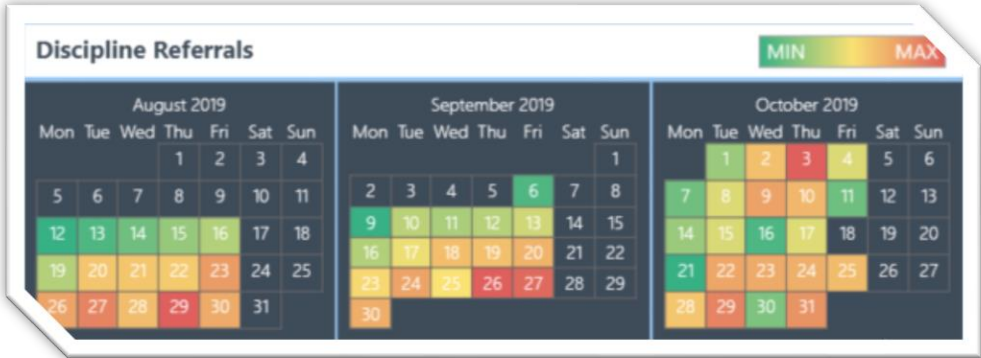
Discipline Referrals

MIN MAX

August 2019

| Mon | Tue | Wed | Thu | Fri | Sat | Sun |
|---|---|---|---|---|---|---|
| | | | 1 | 2 | 3 | 4 |
| 5 | 6 | 7 | 8 | 9 | 10 | 11 |
| 12 | 13 | 14 | 15 | 16 | 17 | 18 |
| 19 | 20 | 21 | 22 | 23 | 24 | 25 |
| 26 | 27 | 28 | 29 | 30 | 31 | |

September 2019

| Mon | Tue | Wed | Thu | Fri | Sat | Sun |
|---|---|---|---|---|---|---|
| | | | | | | 1 |
| 2 | 3 | 4 | 5 | 6 | 7 | 8 |
| 9 | 10 | 11 | 12 | 13 | 14 | 15 |
| 16 | 17 | 18 | 19 | 20 | 21 | 22 |
| 23 | 24 | 25 | 26 | 27 | 28 | 29 |
| 30 | | | | | | |

October 2019

| Mon | Tue | Wed | Thu | Fri | Sat | Sun |
|---|---|---|---|---|---|---|
| | 1 | 2 | 3 | 4 | 5 | 6 |
| 7 | 8 | 9 | 10 | 11 | 12 | 13 |
| 14 | 15 | 16 | 17 | 18 | 19 | 20 |
| 21 | 22 | 23 | 24 | 25 | 26 | 27 |
| 28 | 29 | 30 | 31 | | | |